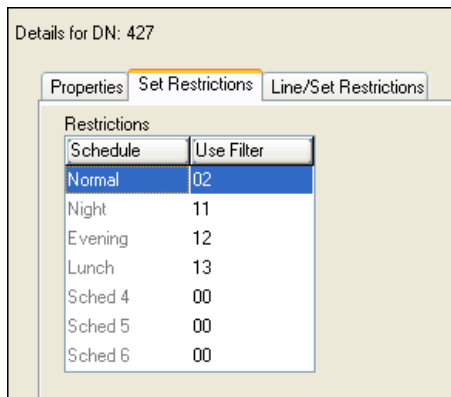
Details for DN: 427

Properties | Set Restrictions | Line/Set Restrictions

Restrictions

| Schedule | Use Filter |
|---|---|
| Normal | 02 |
| Night | 11 |
| Evening | 12 |
| Lunch | 13 |
| Sched 4 | 00 |
| Sched 5 | 00 |
| Sched 6 | 00 |